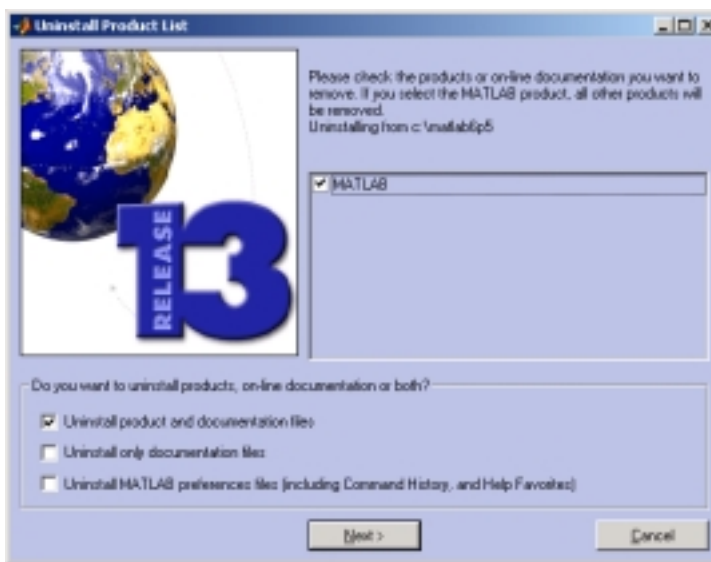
Uninstall Product List

RELEASE 13

Please check the products or on-line documentation you want to remove. If you select the MATLAB product, all other products will be removed.
Uninstalling from c:\matlab6p5

MATLAB

Do you want to uninstall products, on-line documentation or both?

Uninstall product and documentation files

Uninstall only documentation files

Uninstall MATLAB preferences files (including Command History, and Help Favorites)

Next >

Cancel